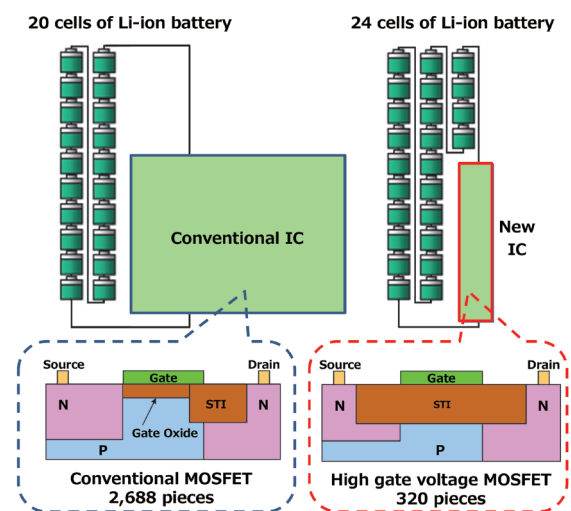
20 cells of Li-ion battery

24 cells of Li-ion battery

Conventional IC

New IC

Source

Drain

Gate

N

STI

N

Gate Oxide

P

Conventional MOSFET
2,688 pieces

Source

Drain

Gate

N

STI

N

P

High gate voltage MOSFET
320 pieces